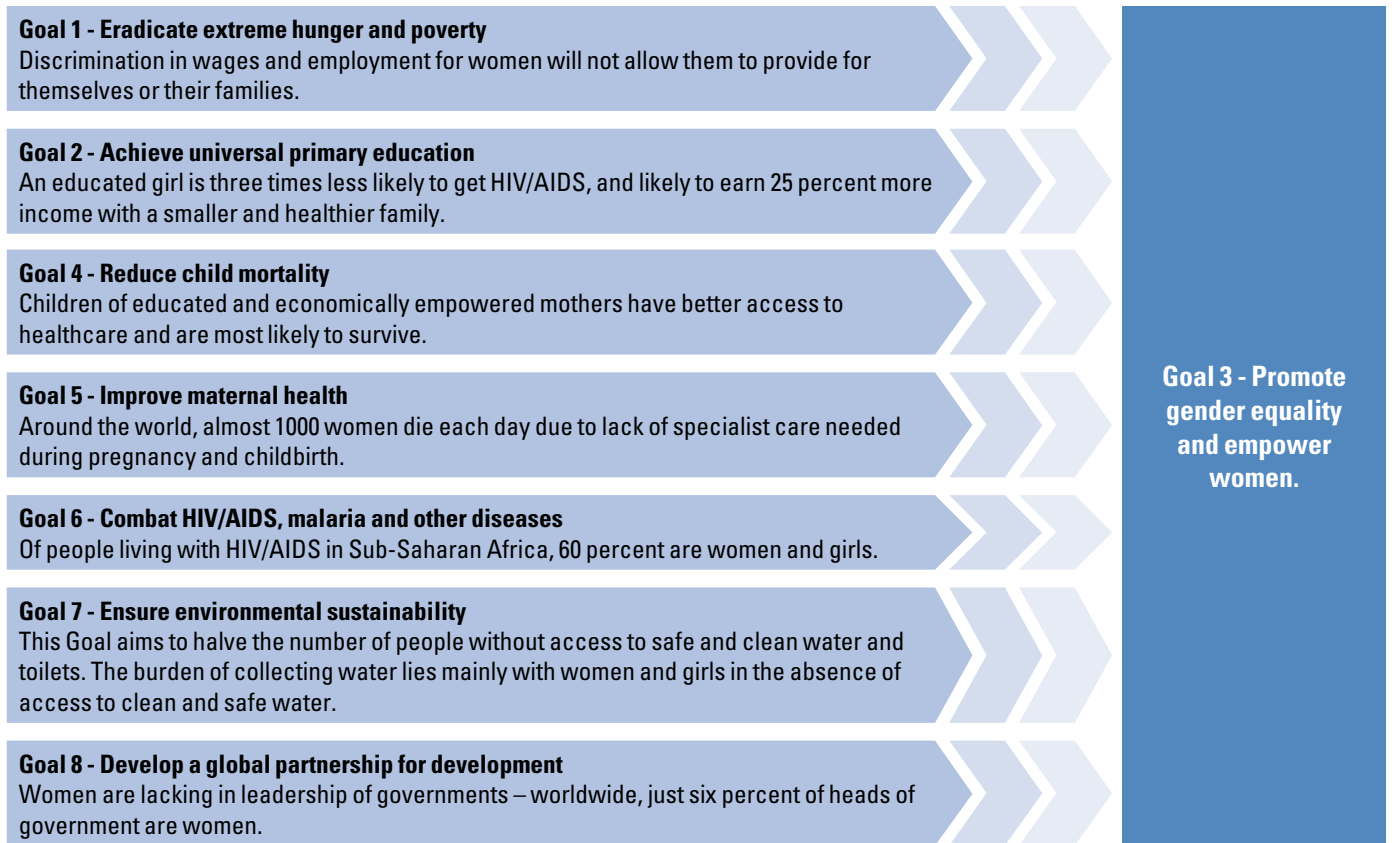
**Goal 1 - Eradicate extreme hunger and poverty**
Discrimination in wages and employment for women will not allow them to provide for themselves or their families.

**Goal 2 - Achieve universal primary education**
An educated girl is three times less likely to get HIV/AIDS, and likely to earn 25 percent more income with a smaller and healthier family.

**Goal 4 - Reduce child mortality**
Children of educated and economically empowered mothers have better access to healthcare and are most likely to survive.

**Goal 5 - Improve maternal health**
Around the world, almost 1000 women die each day due to lack of specialist care needed during pregnancy and childbirth.

**Goal 6 - Combat HIV/AIDS, malaria and other diseases**
Of people living with HIV/AIDS in Sub-Saharan Africa, 60 percent are women and girls.

**Goal 7 - Ensure environmental sustainability**
This Goal aims to halve the number of people without access to safe and clean water and toilets. The burden of collecting water lies mainly with women and girls in the absence of access to clean and safe water.

**Goal 8 - Develop a global partnership for development**
Women are lacking in leadership of governments – worldwide, just six percent of heads of government are women.

**Goal 3 - Promote gender equality and empower women.**